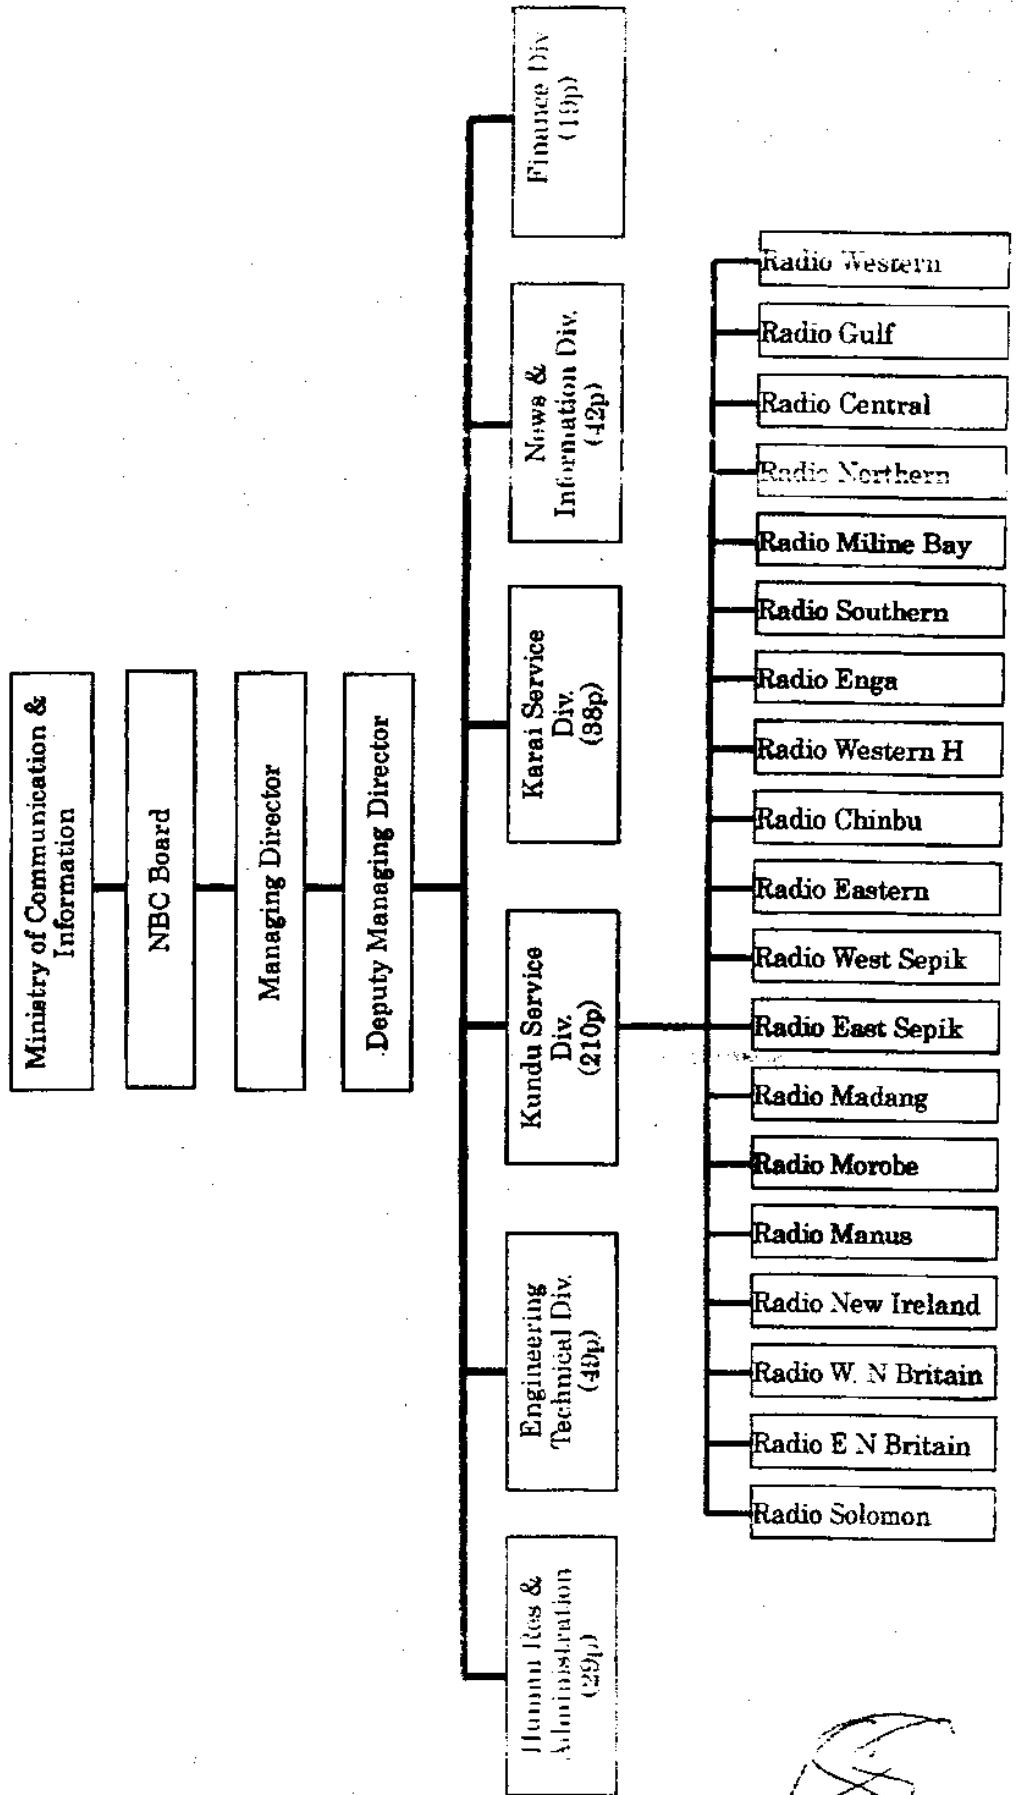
Ministry of Communication & Information

NBC Board

Managing Director

Deputy Managing Director

Finance Div (19p)

News & Information Div. (42p)

Karai Service Div. (38p)

Kundu Service Div. (210p)

Engineering Technical Div. (40p)

Human Res & Administration (29p)

Radio Western

Radio Gulf

Radio Central

Radio Northern

Radio Miline Bay

Radio Southern

Radio Enga

Radio Western H

Radio Chinbu

Radio Eastern

Radio West Sepik

Radio East Sepik

Radio Madang

Radio Morobe

Radio Manus

Radio New Ireland

Radio W. N Britain

Radio E N Britain

Radio Solomon